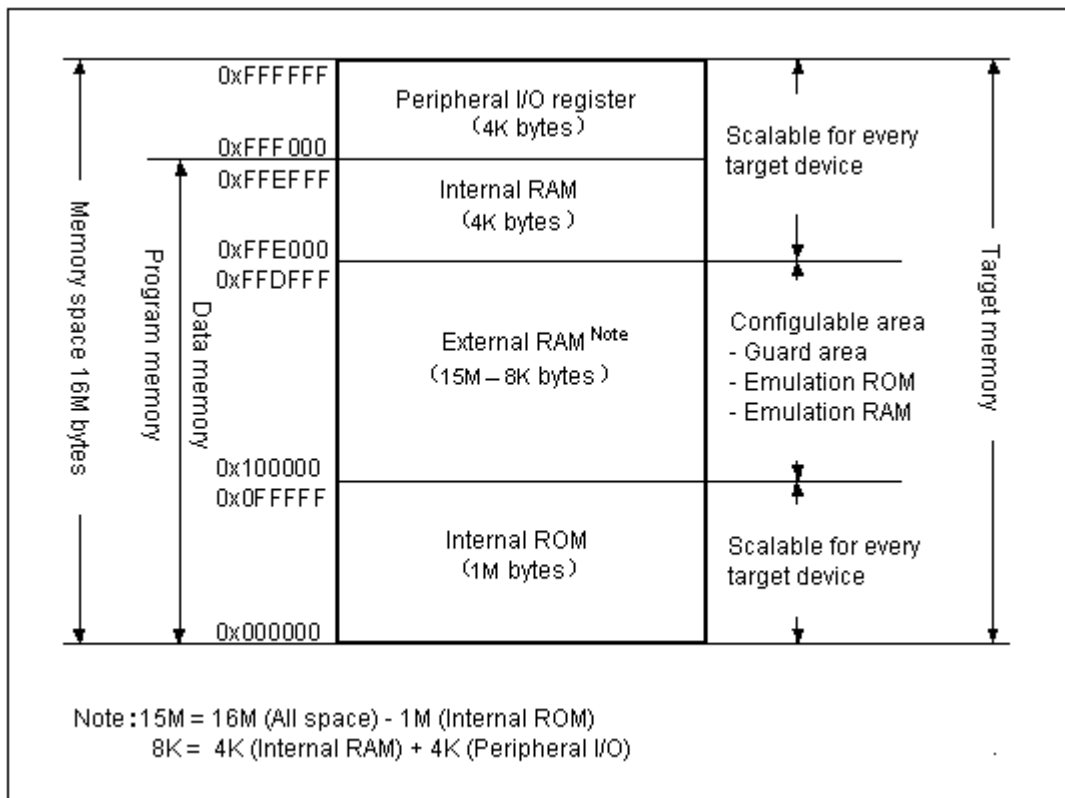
Memory space 16M bytes

Program memory

Data memory

0xFFFFFF

Peripheral I/O register
(4K bytes)

0xFFF000

0xFFEFFF

Internal RAM
(4K bytes)

0xFFE000

0xFFDFFF

External RAM $^{\text{Note}}$
(15M – 8K bytes)

0x100000

0x0FFFFF

Internal ROM
(1M bytes)

0x000000

Scalable for every target device

Configulable area
- Guard area
- Emulation ROM
- Emulation RAM

Scalable for every target device

Target memory

Note : 15M = 16M (All space) - 1M (Internal ROM)
8K = 4K (Internal RAM) + 4K (Peripheral I/O)